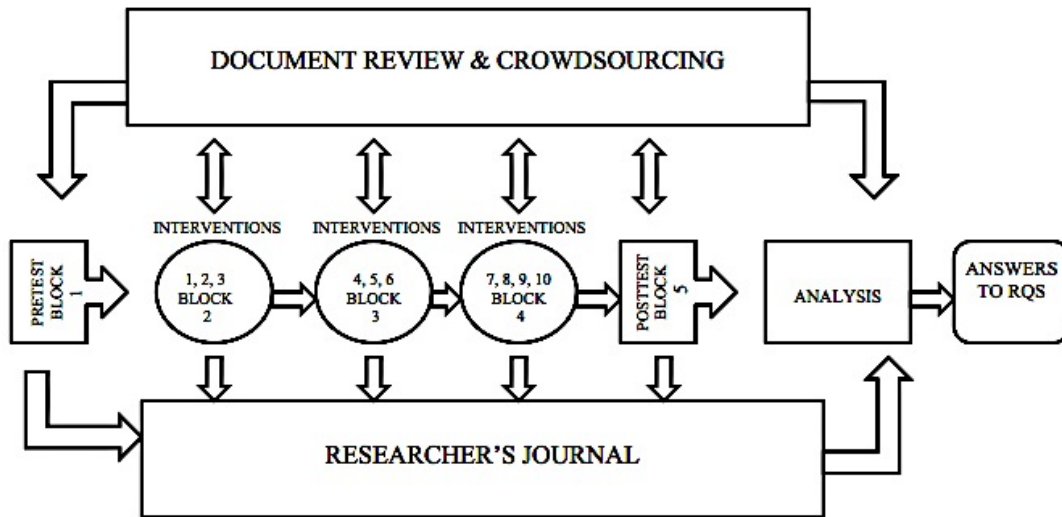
DOCUMENT REVIEW & CROWDSOURCING

INTERVENTIONS

INTERVENTIONS

INTERVENTIONS

PRETEST BLOCK 1

1, 2, 3 BLOCK 2

4, 5, 6 BLOCK 3

7, 8, 9, 10 BLOCK 4

POSTTEST BLOCK 5

ANALYSIS

ANSWERS TO RQS

RESEARCHER'S JOURNAL